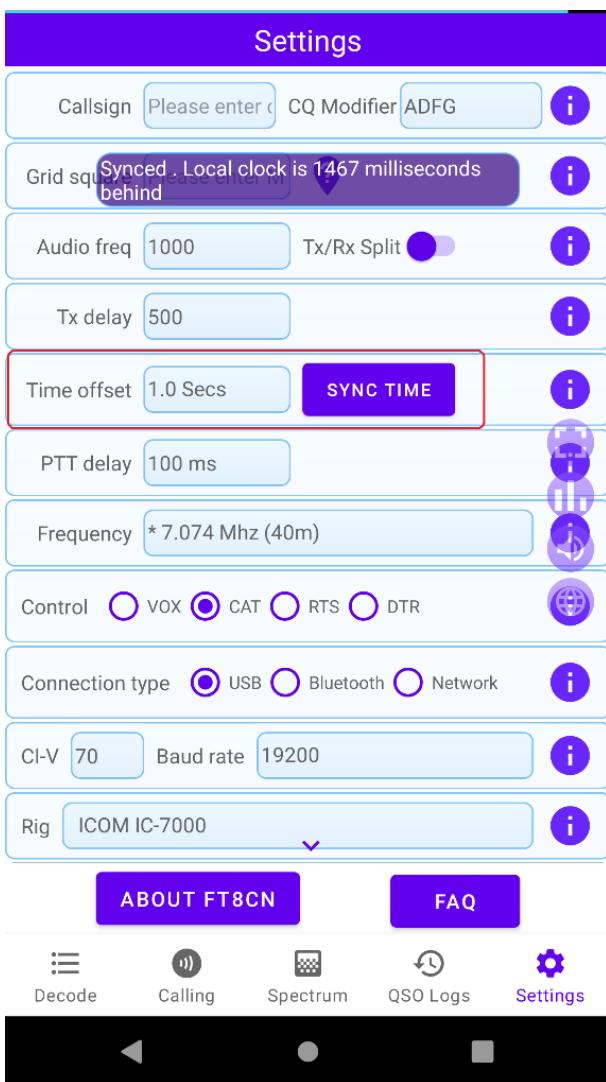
Settings

Callsign Please enter c CQ Modifier ADFG

Grid squa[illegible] Please enter M

Synced . Local clock is 1467 milliseconds behind

Audio freq 1000 Tx/Rx Split

Tx delay 500

Time offset 1.0 Secs SYNC TIME

PTT delay 100 ms

Frequency * 7.074 Mhz (40m)

Control VOX CAT RTS DTR

Connection type USB Bluetooth Network

CI-V 70 Baud rate 19200

Rig ICOM IC-7000

ABOUT FT8CN FAQ

Decode Calling Spectrum QSO Logs Settings